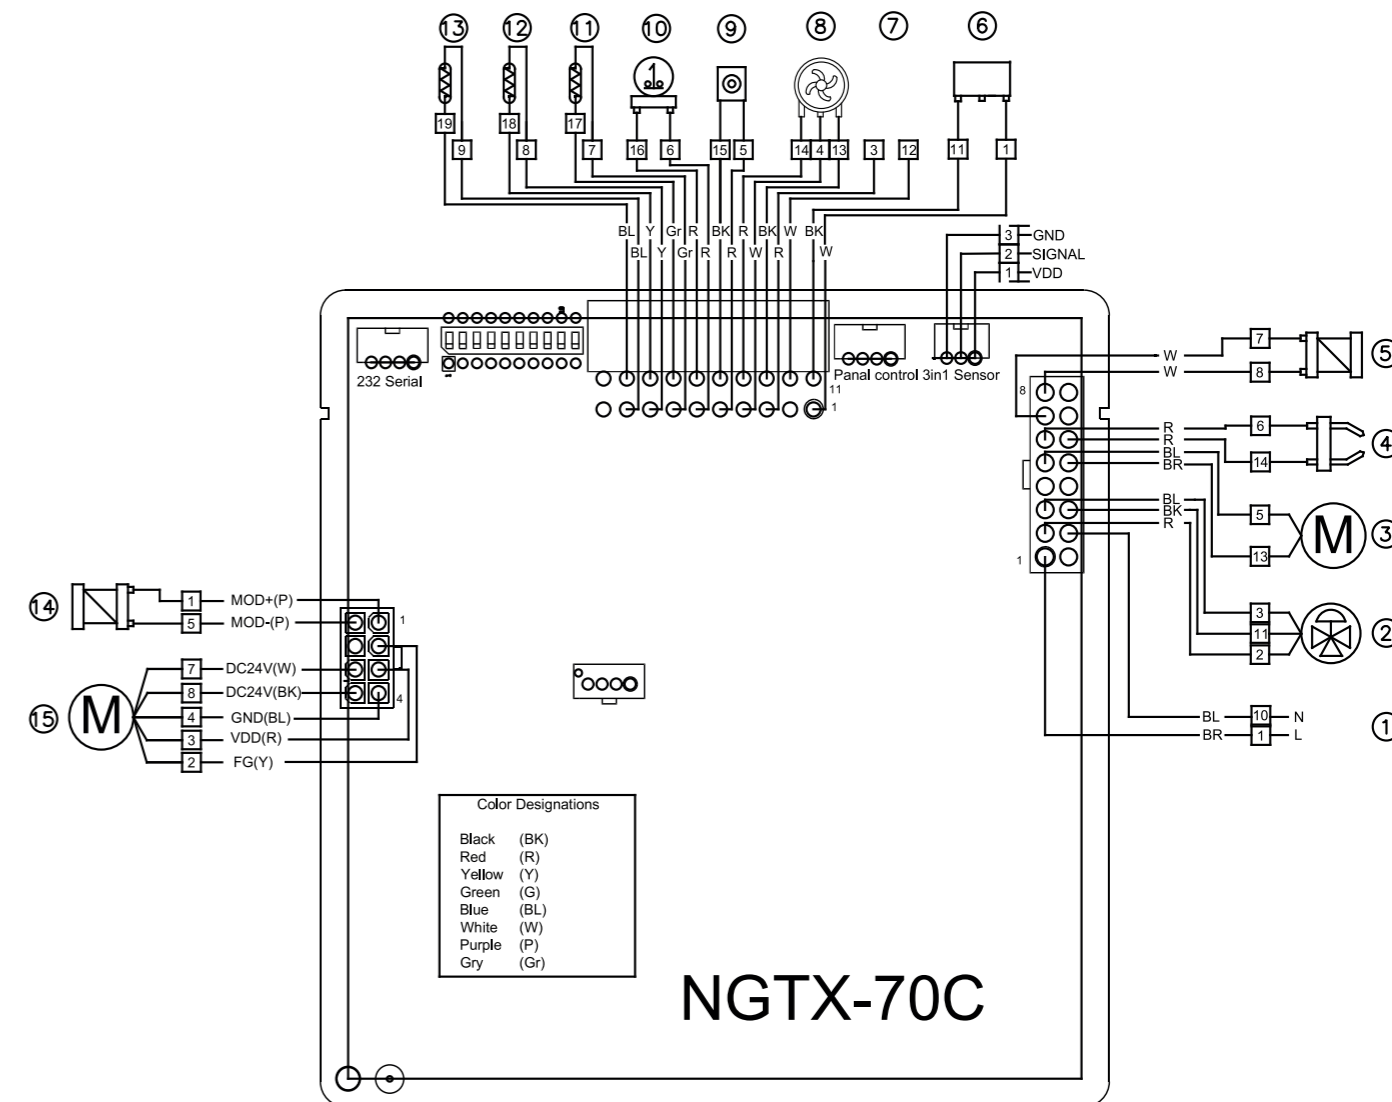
⑬ ⑫ ⑪ ⑩ ⑨ ⑧ ⑦ ⑥

19 9 18 8 17 7 16 6 15 5 14 4 13 3 12 11 1

BL Y Gr R BK R BK W BK
BL Y Gr R R W R W

3 GND
2 SIGNAL
1 VDD

232 Serial
Panal control 3in1 Sensor
11
1

W 7 ⑤
W 8
8
R 6 ④
R 14
BL
BR
BL 5 ③
BK 13
R
3 ②
11
2
1
BL 10 N ①
BR 1 L

⑭ 1 MOD+(P)
5 MOD-(P)
1
7 DC24V(W)
⑮ 8 DC24V(BK)
4 GND(BL)
3 VDD(R)
2 FG(Y)
4

Color Designations

| | |
|---|---|
| Black | (BK) |
| Red | (R) |
| Yellow | (Y) |
| Green | (G) |
| Blue | (BL) |
| White | (W) |
| Purple | (P) |
| Gry | (Gr) |

NGTX-70C